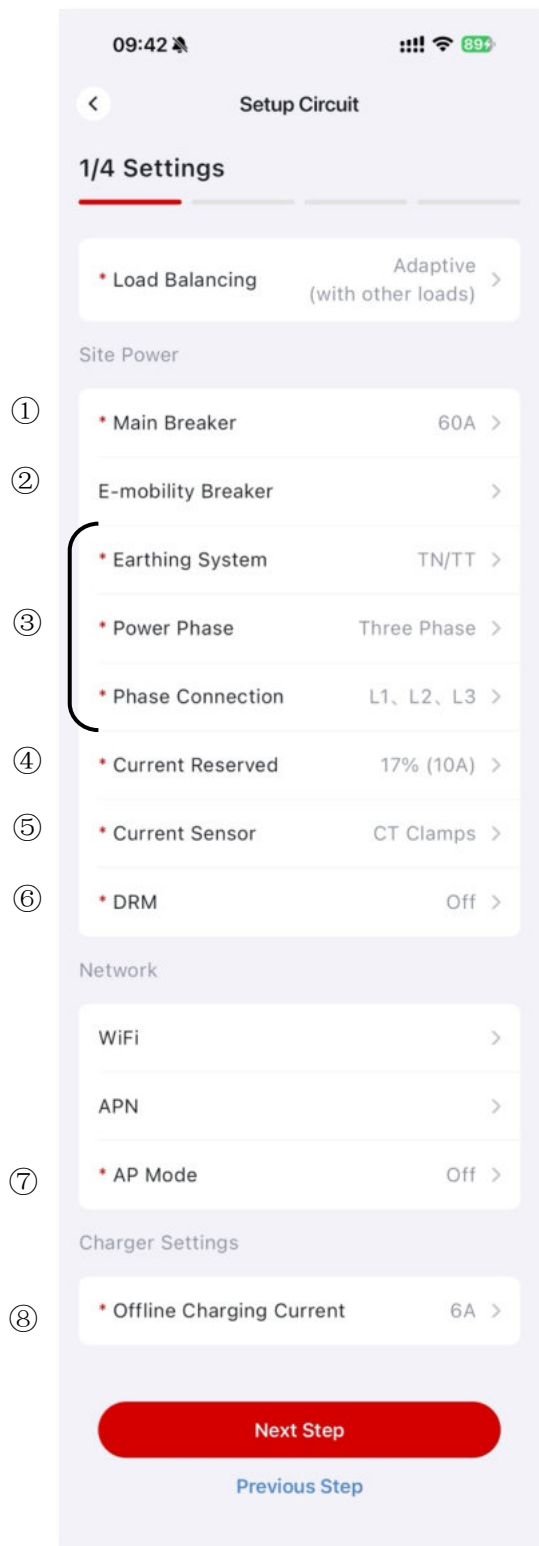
09:42

89

Setup Circuit

1/4 Settings

* Load Balancing Adaptive (with other loads) >

Site Power

① * Main Breaker 60A >

② E-mobility Breaker >

③ * Earthing System TN/TT >

* Power Phase Three Phase >

* Phase Connection L1、L2、L3 >

④ * Current Reserved 17% (10A) >

⑤ * Current Sensor CT Clamps >

⑥ * DRM Off >

Network

WiFi >

APN >

⑦ * AP Mode Off >

Charger Settings

⑧ * Offline Charging Current 6A >

Next Step

Previous Step